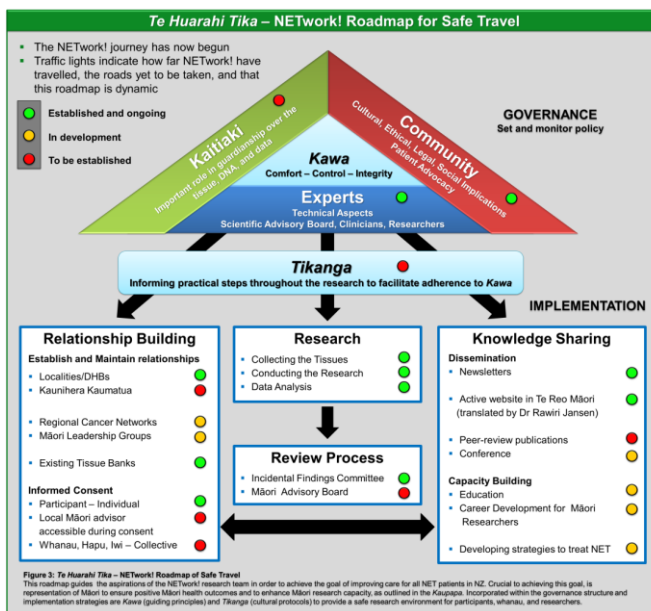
Te Huarahi Tika – NETwork! Roadmap for Safe Travel

- The NETwork! journey has now begun
- Traffic lights indicate how far NETwork! have travelled, the roads yet to be taken, and that this roadmap is dynamic

Established and ongoing

In development

To be established

Kaitiaki
Important role in guardianship over the tissue, DNA, and data

Community
Cultural, Ethical, Legal Social Implications
Patient Advocacy

GOVERNANCE
Set and monitor policy

Kawa
Comfort – Control – Integrity

Experts
Technical Aspects
Scientific Advisory Board, Clinicians, Researchers

Tikanga
Informing practical steps throughout the research to facilitate adherence to Kawa

IMPLEMENTATION

Relationship Building
Establish and Maintain relationships
- Localities/DHBs
- Kaunihera Kaumatua
- Regional Cancer Networks
- Māori Leadership Groups
- Existing Tissue Banks

Informed Consent
- Participant – Individual
- Local Māori advisor accessible during consent
- Whanau, Hapu, Iwi – Collective

Research
- Collecting the Tissues
- Conducting the Research
- Data Analysis

Review Process
- Incidental Findings Committee
- Māori Advisory Board

Knowledge Sharing
Dissemination
- Newsletters
- Active website in Te Reo Māori (translated by Dr Rawiri Jansen)
- Peer-review publications
- Conference

Capacity Building
- Education
- Career Development for Māori Researchers
- Developing strategies to treat NET

Figure 3: Te Huarahi Tika – NETwork! Roadmap of Safe Travel
This roadmap guides the aspirations of the NETwork! research team in order to achieve the goal of improving care for all NET patients in NZ. Crucial to achieving this goal, is representation of Māori to ensure positive Māori health outcomes and to enhance Māori research capacity, as outlined in the Kaupapa. Incorporated within the governance structure and implementation strategies are Kawa (guiding principles) and Tikanga (cultural protocols) to provide a safe research environment for participants, whanau, and researchers.